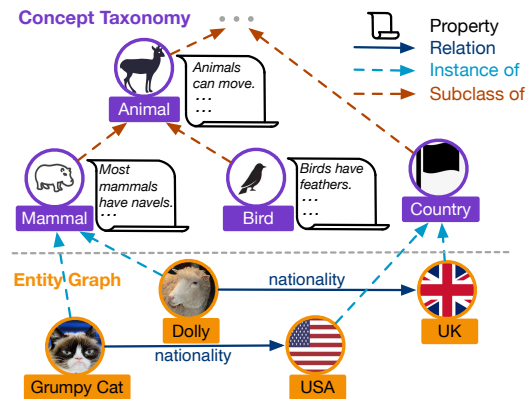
Concept Taxonomy

. . .

Property
Relation
Instance of
Subclass of

Animal
Animals can move.
...

Mammal
Most mammals have navels.
...

Bird
Birds have feathers.
...

Country

Entity Graph

Dolly
nationality
UK

Grumpy Cat
nationality
USA